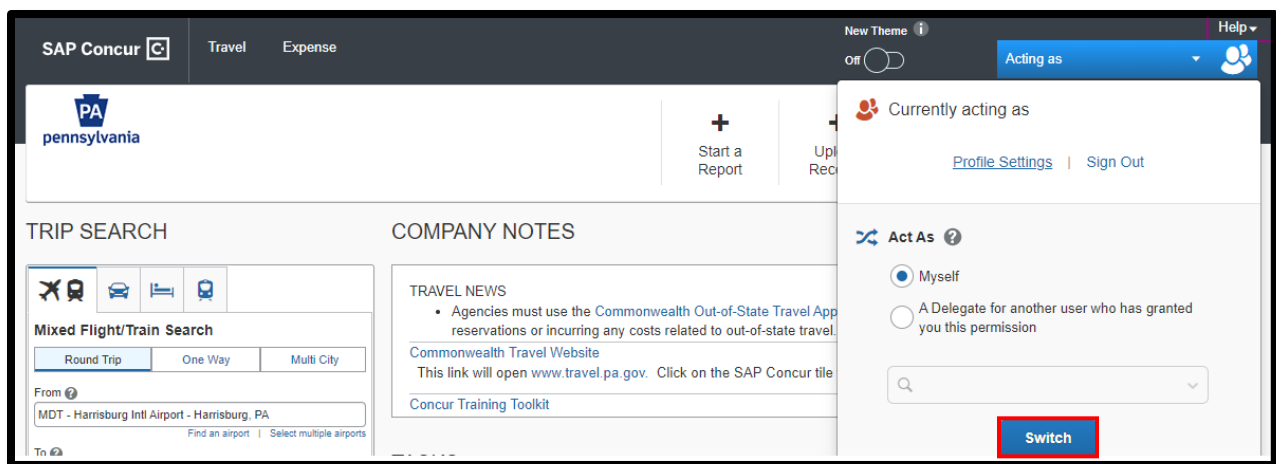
SAP Concur

Travel Expense

New Theme

Off

Help

Acting as

PA
pennsylvania

Start a Report

Upl Rec

Currently acting as

Profile Settings | Sign Out

Act As

Myself

A Delegate for another user who has granted you this permission

Switch

TRIP SEARCH

Mixed Flight/Train Search

Round Trip One Way Multi City

From

MDT - Harrisburg Intl Airport - Harrisburg, PA

Find an airport | Select multiple airports

To

COMPANY NOTES

TRAVEL NEWS

• Agencies must use the Commonwealth Out-of-State Travel App reservations or incurring any costs related to out-of-state travel.

Commonwealth Travel Website

This link will open www.travel.pa.gov. Click on the SAP Concur tile

Concur Training Toolkit